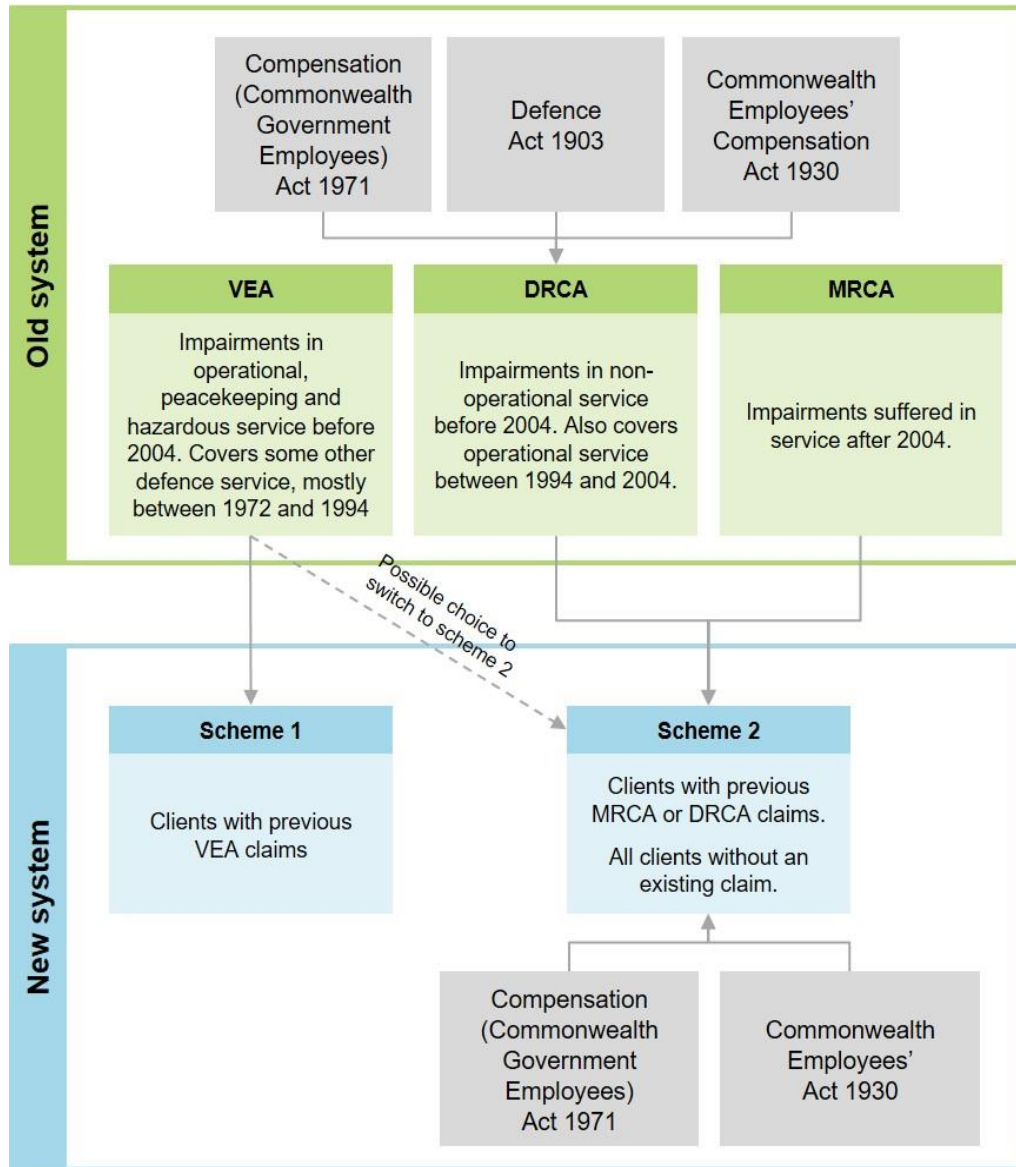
Old system

Compensation (Commonwealth Government Employees) Act 1971

Defence Act 1903

Commonwealth Employees' Compensation Act 1930

VEA

Impairments in operational, peacekeeping and hazardous service before 2004. Covers some other defence service, mostly between 1972 and 1994

DRCA

Impairments in non-operational service before 2004. Also covers operational service between 1994 and 2004.

MRCA

Impairments suffered in service after 2004.

Possible choice to switch to scheme 2

New system

Scheme 1

Clients with previous VEA claims

Scheme 2

Clients with previous MRCA or DRCA claims.

All clients without an existing claim.

Compensation (Commonwealth Government Employees) Act 1971

Commonwealth Employees' Act 1930